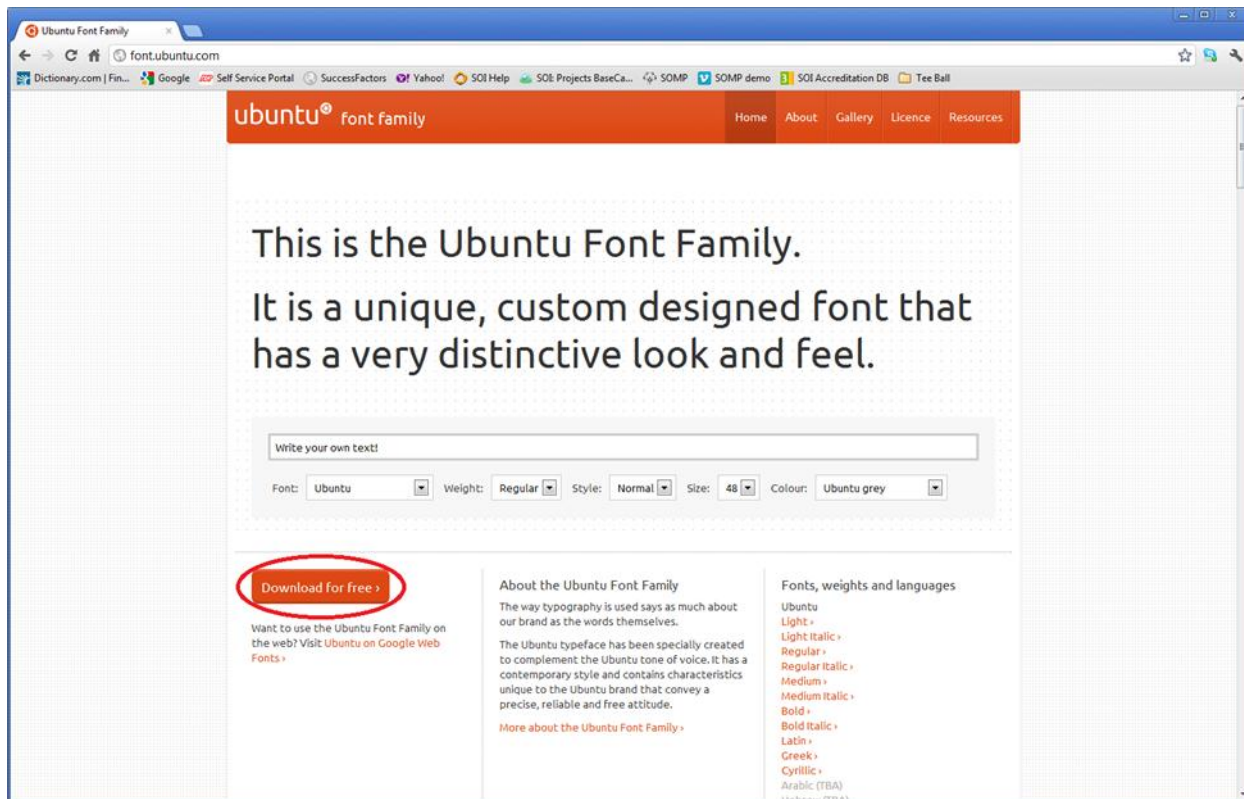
Ubuntu Font Family

font.ubuntu.com

Dictionary.com | Fin... Google Self Service Portal SuccessFactors Yahoo! SOI Help SOI: Projects BaseCa... SOMP SOMP demo SOI Accreditation DB Tee Ball

ubuntu® font family

Home About Gallery Licence Resources

This is the Ubuntu Font Family.

It is a unique, custom designed font that has a very distinctive look and feel.

Write your own text!

Font: Ubuntu Weight: Regular Style: Normal Size: 48 Colour: Ubuntu grey

Download for free ›

Want to use the Ubuntu Font Family on the web? Visit Ubuntu on Google Web Fonts ›

About the Ubuntu Font Family

The way typography is used says as much about our brand as the words themselves.

The Ubuntu typeface has been specially created to complement the Ubuntu tone of voice. It has a contemporary style and contains characteristics unique to the Ubuntu brand that convey a precise, reliable and free attitude.

More about the Ubuntu Font Family ›

Fonts, weights and languages

Ubuntu
Light ›
Light Italic ›
Regular ›
Regular Italic ›
Medium ›
Medium Italic ›
Bold ›
Bold Italic ›
Latin ›
Greek ›
Cyrillic ›
Arabic (TBA)
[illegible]